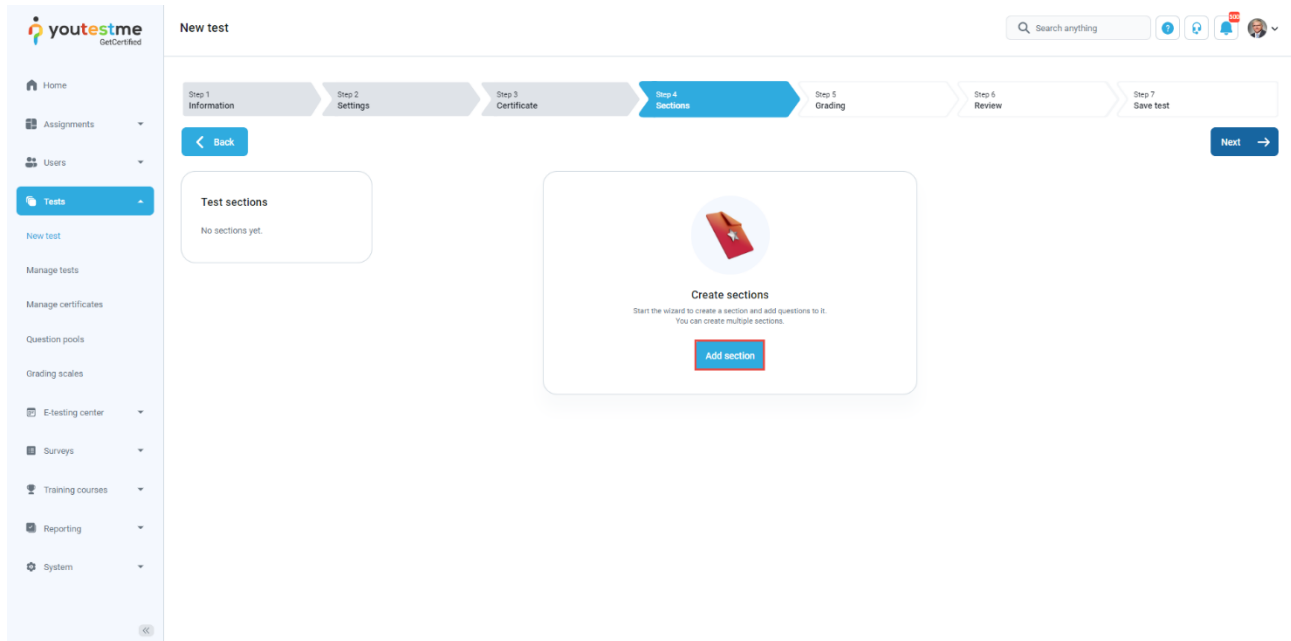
youtestme
GetCertified

New test

Search anything

Home
Assignments
Users
Tests
New test
Manage tests
Manage certificates
Question pools
Grading scales
E-testing center
Surveys
Training courses
Reporting
System

Step 1
Information

Step 2
Settings

Step 3
Certificate

Step 4
Sections

Step 5
Grading

Step 6
Review

Step 7
Save test

Back

Next

Test sections

No sections yet.

Create sections

Start the wizard to create a section and add questions to it.
You can create multiple sections.

Add section